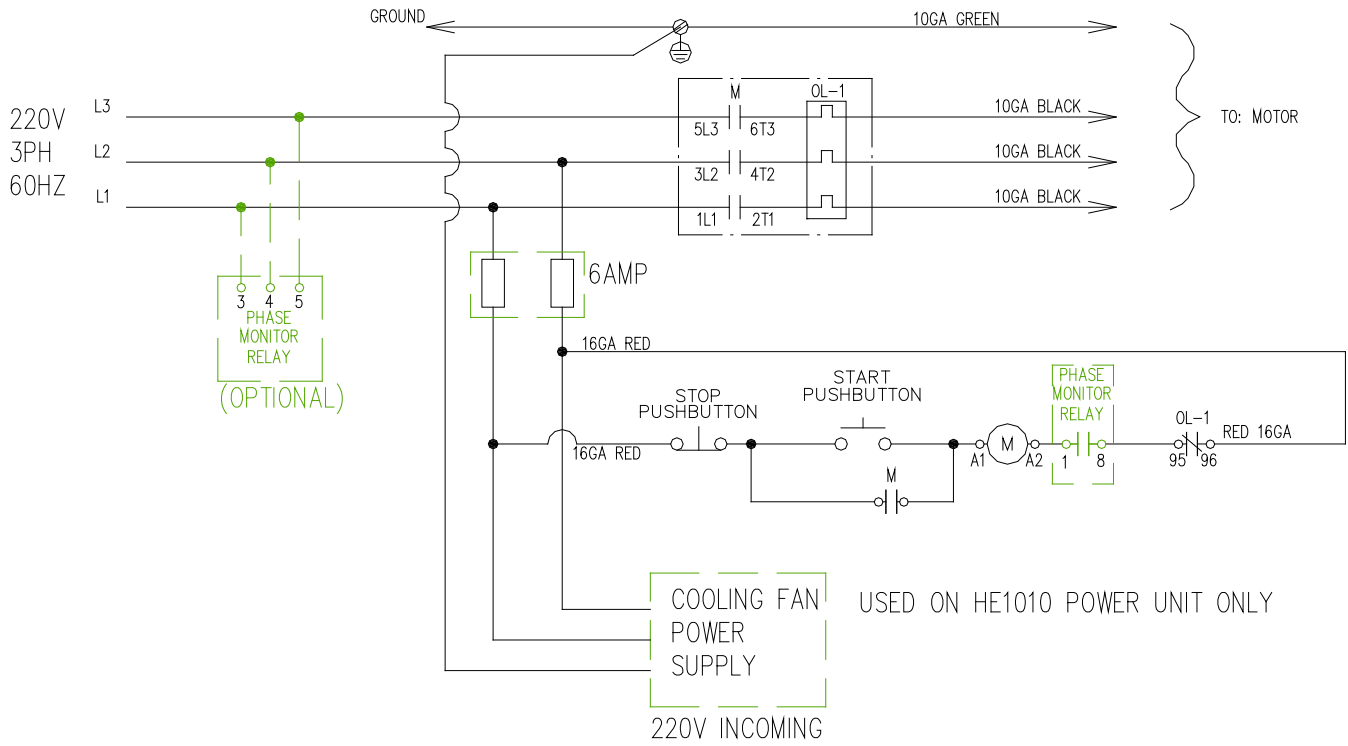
GROUND

10GA GREEN

220V
3PH
60HZ

L3
L2
L1

M
OL-1
5L3 6T3
3L2 4T2
1L1 2T1

10GA BLACK
10GA BLACK
10GA BLACK

TO: MOTOR

3 4 5
PHASE
MONITOR
RELAY
(OPTIONAL)

6AMP

16GA RED

STOP
PUSHBUTTON

START
PUSHBUTTON

M
A1 A2

PHASE
MONITOR
RELAY
1 8

OL-1
95 96
RED 16GA

16GA RED

M

COOLING FAN
POWER
SUPPLY

220V INCOMING

USED ON HE1010 POWER UNIT ONLY